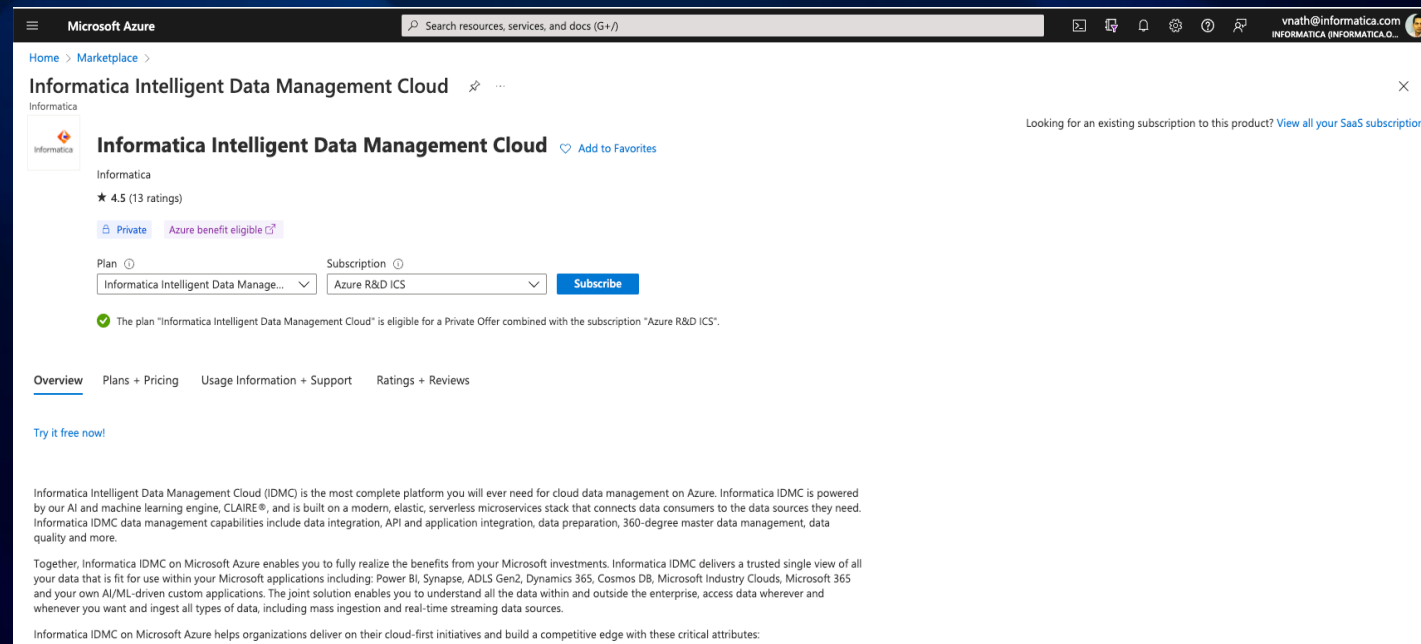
Microsoft Azure

Search resources, services, and docs (G+/)

vnath@informatica.com
INFORMATICA (INFORMATICA.O...

Home > Marketplace >

Informatica Intelligent Data Management Cloud

Informatica

Informatica

Informatica Intelligent Data Management Cloud

Add to Favorites

Looking for an existing subscription to this product? View all your SaaS subscription

Informatica

★ 4.5 (13 ratings)

Private

Azure benefit eligible

Plan

Informatica Intelligent Data Manage...

Subscription

Azure R&D ICS

Subscribe

The plan "Informatica Intelligent Data Management Cloud" is eligible for a Private Offer combined with the subscription "Azure R&D ICS".

Overview

Plans + Pricing

Usage Information + Support

Ratings + Reviews

Try it free now!

Informatica Intelligent Data Management Cloud (IDMC) is the most complete platform you will ever need for cloud data management on Azure. Informatica IDMC is powered by our AI and machine learning engine, CLAIRE®, and is built on a modern, elastic, serverless microservices stack that connects data consumers to the data sources they need. Informatica IDMC data management capabilities include data integration, API and application integration, data preparation, 360-degree master data management, data quality and more.

Together, Informatica IDMC on Microsoft Azure enables you to fully realize the benefits from your Microsoft investments. Informatica IDMC delivers a trusted single view of all your data that is fit for use within your Microsoft applications including: Power BI, Synapse, ADLS Gen2, Dynamics 365, Cosmos DB, Microsoft Industry Clouds, Microsoft 365 and your own AI/ML-driven custom applications. The joint solution enables you to understand all the data within and outside the enterprise, access data wherever and whenever you want and ingest all types of data, including mass ingestion and real-time streaming data sources.

Informatica IDMC on Microsoft Azure helps organizations deliver on their cloud-first initiatives and build a competitive edge with these critical attributes: